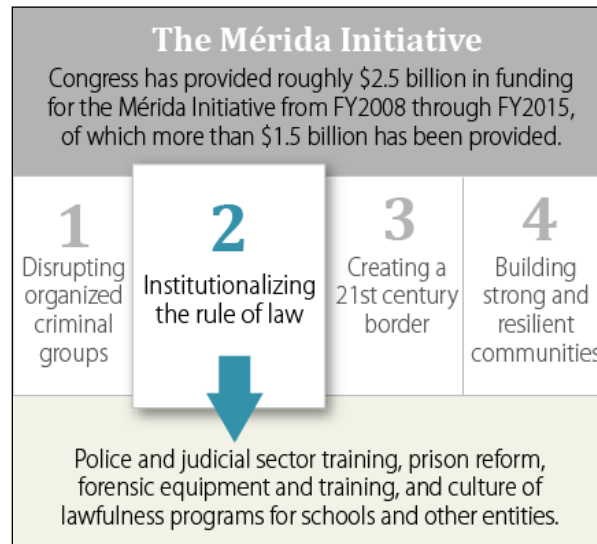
The Mérida Initiative

Congress has provided roughly \$2.5 billion in funding for the Mérida Initiative from FY2008 through FY2015, of which more than \$1.5 billion has been provided.

1
Disrupting organized criminal groups

2
Institutionalizing the rule of law

3
Creating a 21st century border

4
Building strong and resilient communities

Police and judicial sector training, prison reform, forensic equipment and training, and culture of lawfulness programs for schools and other entities.